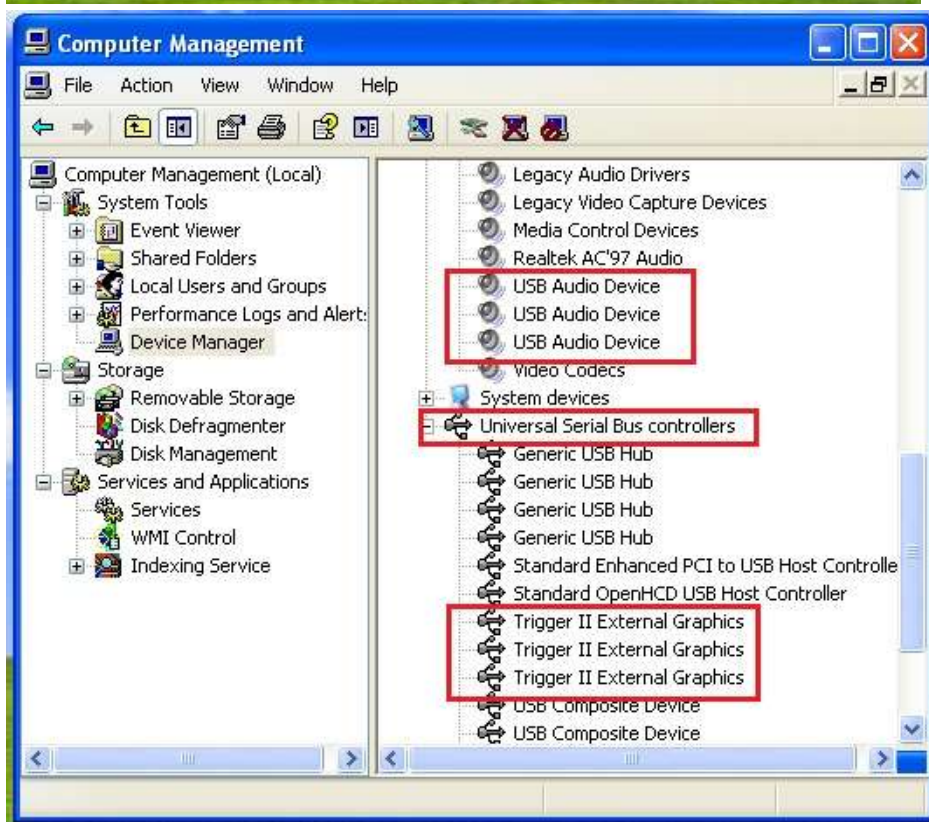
Computer Management

File Action View Window Help

Computer Management (Local)
System Tools
Event Viewer
Shared Folders
Local Users and Groups
Performance Logs and Alert:
Device Manager
Storage
Removable Storage
Disk Defragmenter
Disk Management
Services and Applications
Services
WMI Control
Indexing Service

Legacy Audio Drivers
Legacy Video Capture Devices
Media Control Devices
Realtek AC'97 Audio
USB Audio Device
USB Audio Device
USB Audio Device
Video Codecs
System devices
Universal Serial Bus controllers
Generic USB Hub
Generic USB Hub
Generic USB Hub
Generic USB Hub
Standard Enhanced PCI to USB Host Controlle
Standard OpenHCD USB Host Controller
Trigger II External Graphics
Trigger II External Graphics
Trigger II External Graphics
USB Composite Device
USB Composite Device